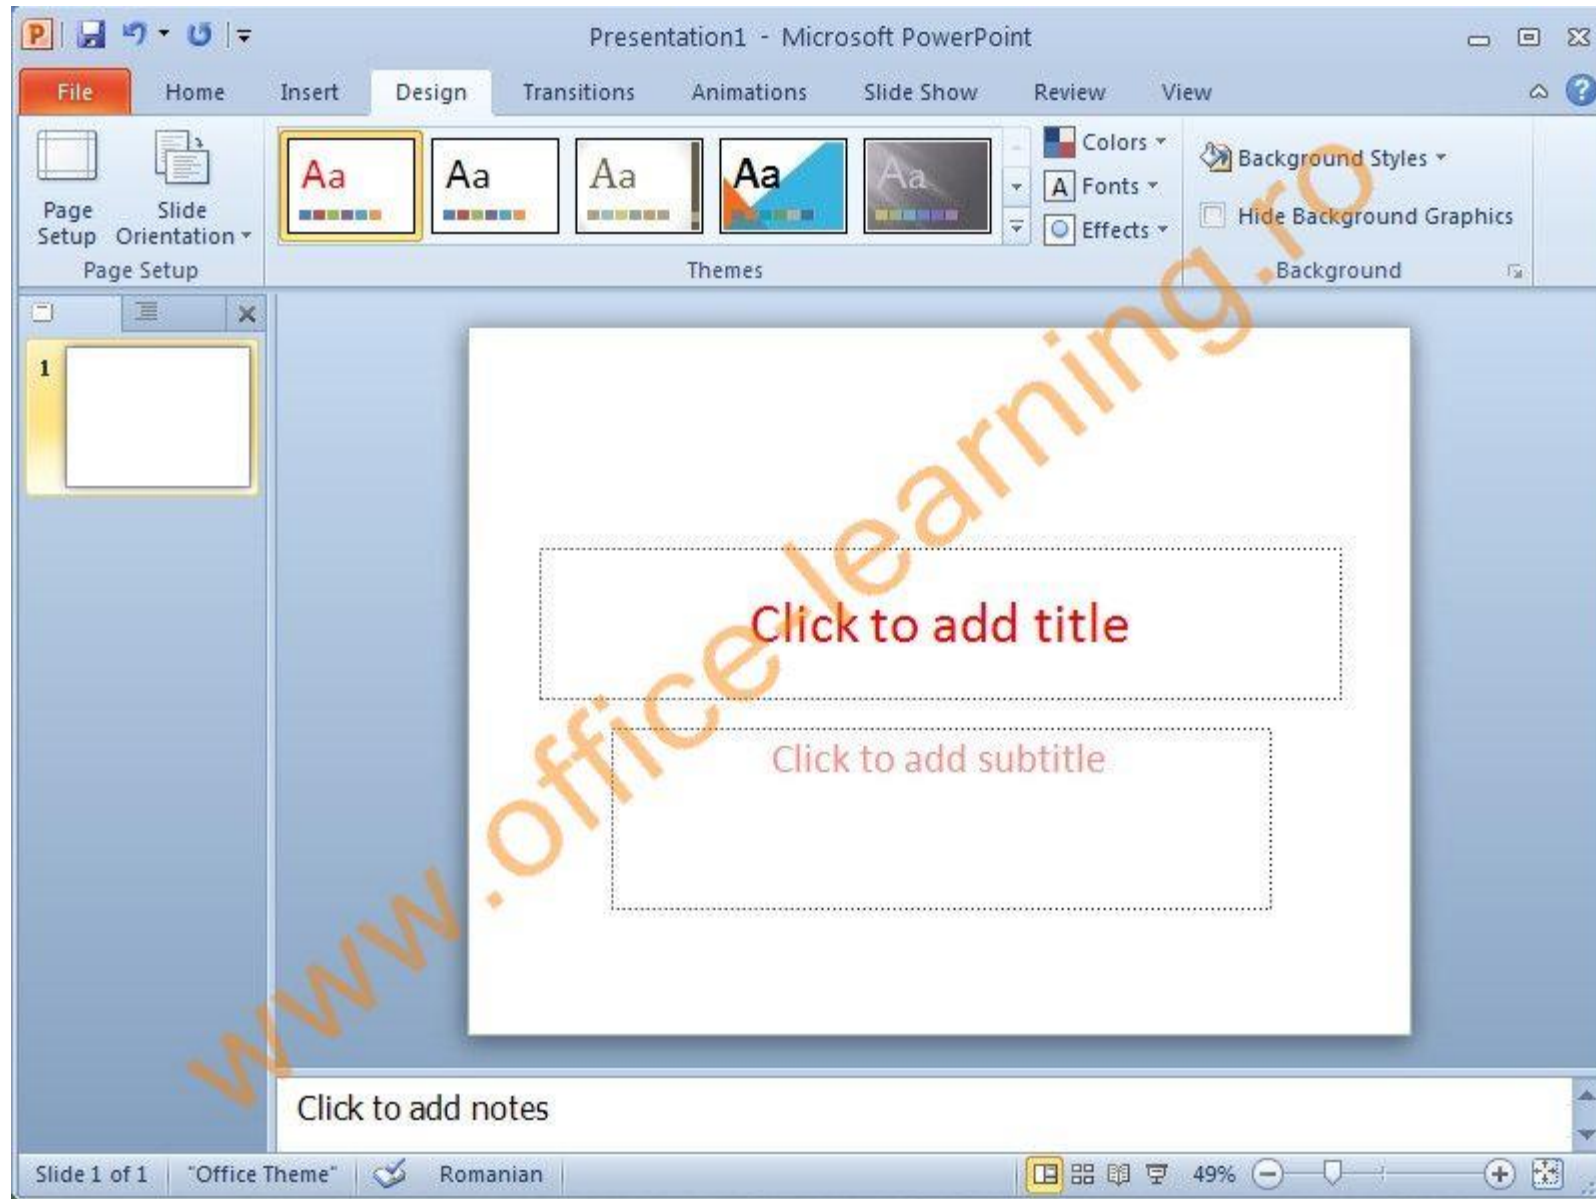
Presentation1 - Microsoft PowerPoint

File Home Insert Design Transitions Animations Slide Show Review View

Page Setup Slide Orientation

Page Setup

Aa Aa Aa Aa Aa

Themes

Colors Fonts Effects

Background Styles

Hide Background Graphics

Background

1

Click to add title

Click to add subtitle

Click to add notes

Slide 1 of 1 "Office Theme" Romanian 49%

www.officelearning.ro